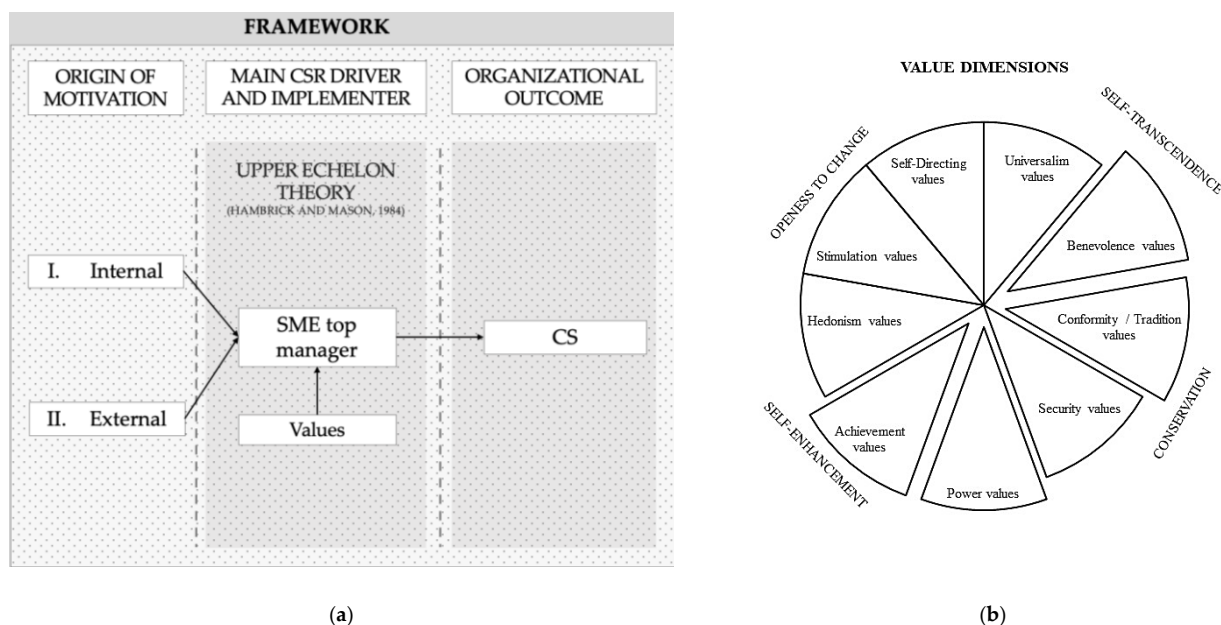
FRAMEWORK

ORIGIN OF MOTIVATION

MAIN CSR DRIVER AND IMPLEMENTER

ORGANIZATIONAL OUTCOME

UPPER ECHELON THEORY
(HAMBRICK AND MASON, 1984)

I. Internal

II. External

SME top manager

Values

CS

(a)

VALUE DIMENSIONS

SELF-TRANSCENDENCE

OPENESS TO CHANGE

CONSERVATION

SELF-ENHANCEMENT

Self-Directing values

Universalim values

Benevolence values

Stimulation values

Hedonism values

Conformity / Tradition values

Security values

Achievement values

Power values

(b)